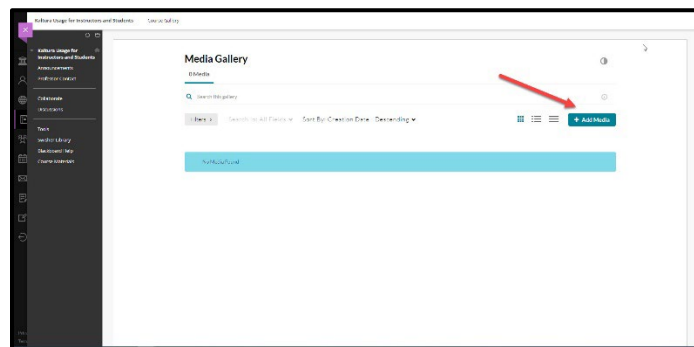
Kaltura Usage for Instructors and Students    Course Gallery

Kaltura Usage for Instructors and Students
Announcements
Instructor Contact

Collaborate
Discussions

Tools
Kaltura Library
Blackboard Help
Course Materials

Media Gallery
0 Media

Search this gallery

Filters    Search In: All Fields    Sort By: Creation Date - Descending

+ Add Media

No Media Found